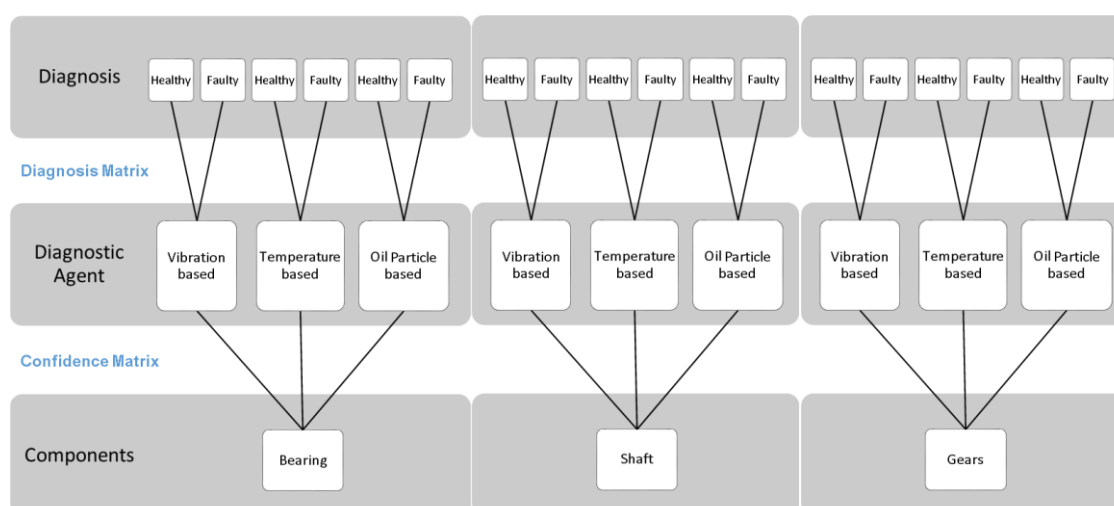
Diagnosis

Healthy Faulty Healthy Faulty Healthy Faulty

Healthy Faulty Healthy Faulty Healthy Faulty

Healthy Faulty Healthy Faulty Healthy Faulty

Diagnosis Matrix

Diagnostic Agent

Vibration based

Temperature based

Oil Particle based

Vibration based

Temperature based

Oil Particle based

Vibration based

Temperature based

Oil Particle based

Confidence Matrix

Components

Bearing

Shaft

Gears